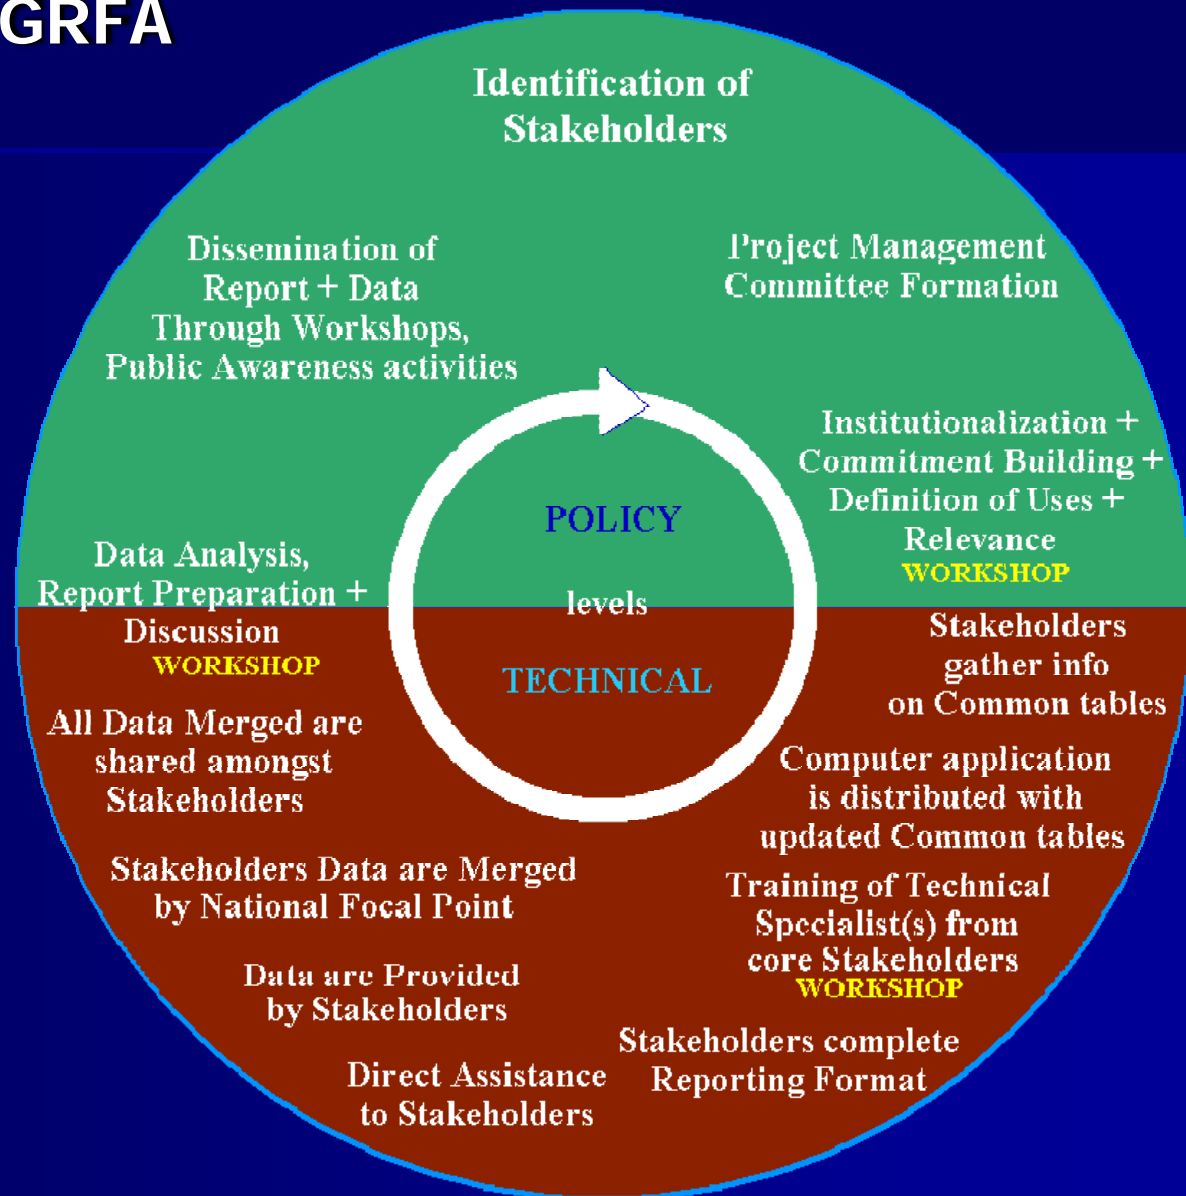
GRFA

Identification of Stakeholders

Project Management Committee Formation

Institutionalization + Commitment Building + Definition of Uses + Relevance
WORKSHOP

Stakeholders gather info on Common tables

Computer application is distributed with updated Common tables

Training of Technical Specialist(s) from core Stakeholders
WORKSHOP

Stakeholders complete Reporting Format

Direct Assistance to Stakeholders

Data are Provided by Stakeholders

Stakeholders Data are Merged by National Focal Point

All Data Merged are shared amongst Stakeholders

Data Analysis, Report Preparation + Discussion
WORKSHOP

Dissemination of Report + Data Through Workshops, Public Awareness activities

POLICY

levels

TECHNICAL